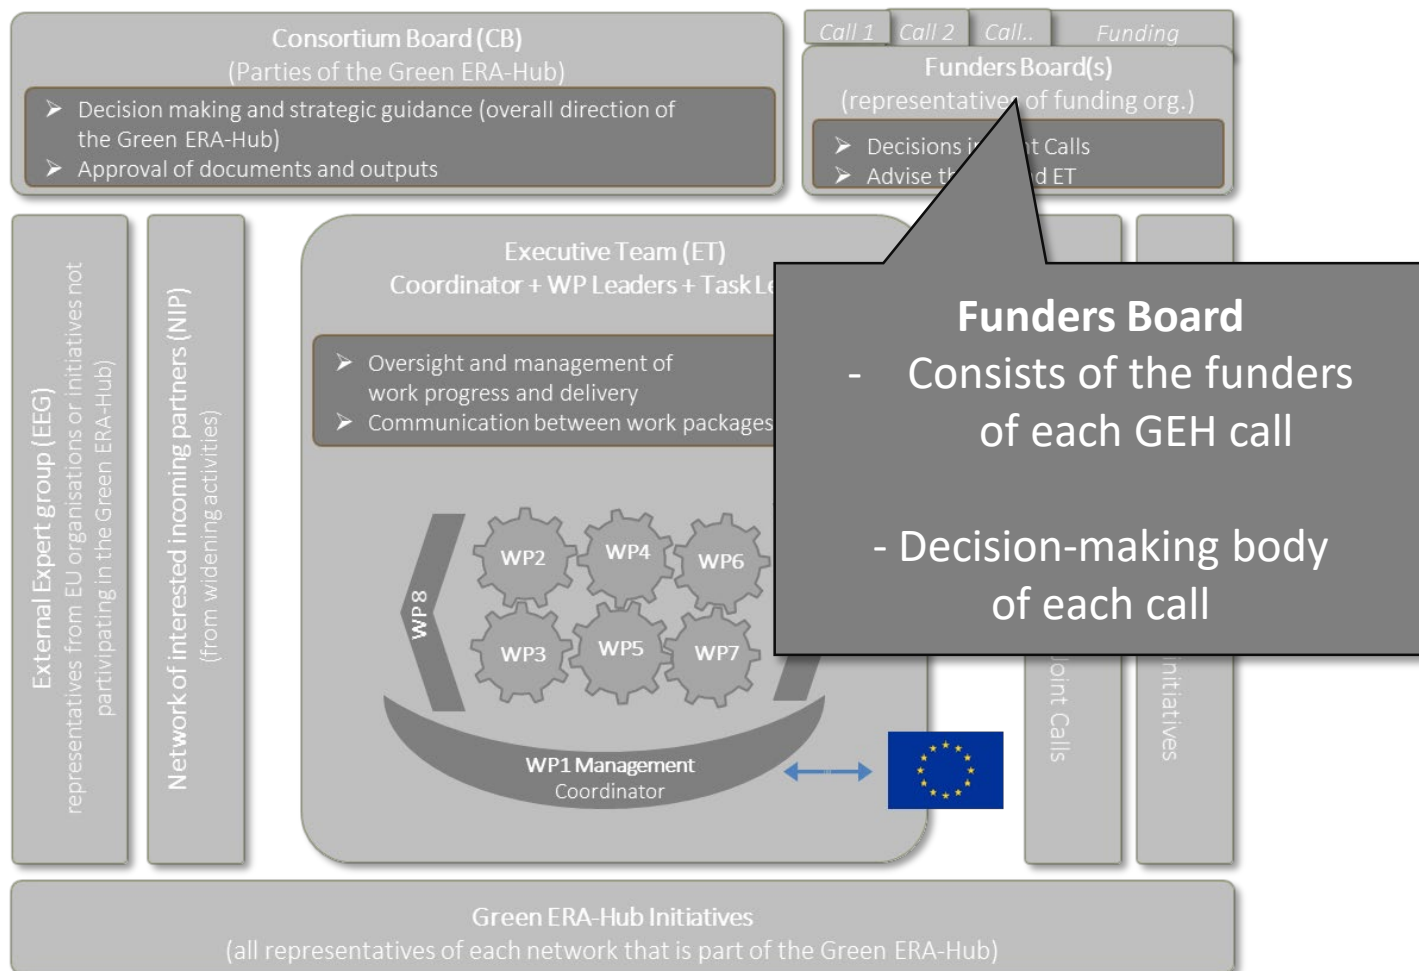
Consortium Board (CB)
(Parties of the Green ERA-Hub)

➤ Decision making and strategic guidance (overall direction of the Green ERA-Hub)
➤ Approval of documents and outputs

Call 1 | Call 2 | Call.. | Funding

Funders Board(s)
(representatives of funding org.)

➤ Decisions i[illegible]t Calls
➤ Advise th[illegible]d ET

External Expert group (EEG)
representatives from EU organisations or initiatives not partivipating in the Green ERA-Hub)

Network of interested incoming partners (NIP)
(from widening activities)

Executive Team (ET)
Coordinator + WP Leaders + Task Le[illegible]

➤ Oversight and management of work progress and delivery
➤ Communication between work packages

WP2
WP4
WP6
WP3
WP5
WP7
WP8

WP1 Management
Coordinator

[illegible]oint Calls

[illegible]nitiatives

Funders Board
- Consists of the funders of each GEH call

- Decision-making body of each call

Green ERA-Hub Initiatives
(all representatives of each network that is part of the Green ERA-Hub)